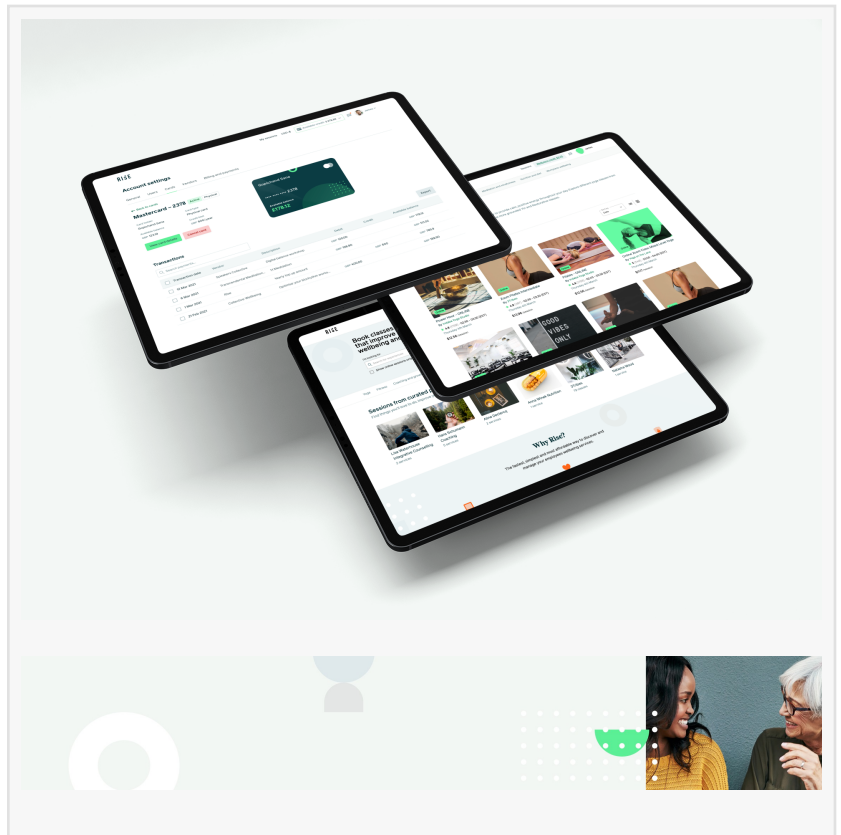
RISE
Account settings
Mastercard – 2378
Transactions
RISE
Book classes that improve wellbeing and
Sessions from curated
Live Mindfulness: Integrative Counselling
Travel Wholesome Coaching
Why Rise?
The fastest, simplest and most affordable way to discover and manage your employees wellbeing services.
GOOD VIBES ONLY